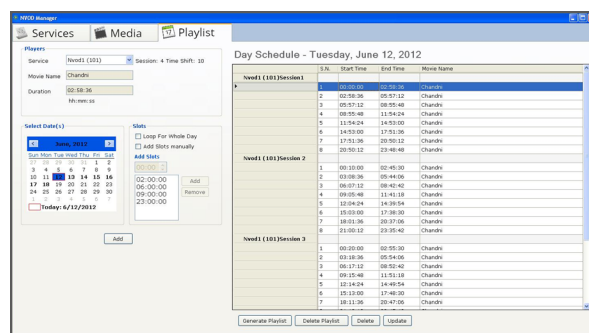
NVOD Manager

Services Media Playlist

Players
Service Nvod1 (101) Session: 4 Time Shift: 10
Movie Name Chandni
Duration 02:58:36
hh:mm:ss

Select Date(s)
June, 2012
Sun Mon Tue Wed Thu Fri Sat
27 28 29 30 31 1 2
3 4 5 6 7 8 9
10 11 12 13 14 15 16
17 18 19 20 21 22 23
24 25 26 27 28 29 30
1 2 3 4 5 6 7
Today: 6/12/2012

Slots
Loop For Whole Day
Add Slots manually
Add Slots
00:00
02:00:00
06:00:00
09:00:00
23:00:00
Add
Remove

Add

Day Schedule - Tuesday, June 12, 2012

| | S.N. | Start Time | End Time | Movie Name |
|---|---|---|---|---|
| Nvod1 (101)Session1 | | | | |
| | 1 | 00:00:00 | 02:58:36 | Chandni |
| | 2 | 02:58:36 | 05:57:12 | Chandni |
| | 3 | 05:57:12 | 08:55:48 | Chandni |
| | 4 | 08:55:48 | 11:54:24 | Chandni |
| | 5 | 11:54:24 | 14:53:00 | Chandni |
| | 6 | 14:53:00 | 17:51:36 | Chandni |
| | 7 | 17:51:36 | 20:50:12 | Chandni |
| | 8 | 20:50:12 | 23:48:48 | Chandni |
| Nvod1 (101)Session2 | | | | |
| | 1 | 00:10:00 | 02:45:30 | Chandni |
| | 2 | 03:08:36 | 05:44:06 | Chandni |
| | 3 | 06:07:12 | 08:42:42 | Chandni |
| | 4 | 09:05:48 | 11:41:18 | Chandni |
| | 5 | 12:04:24 | 14:39:54 | Chandni |
| | 6 | 15:03:00 | 17:38:30 | Chandni |
| | 7 | 18:01:36 | 20:37:06 | Chandni |
| | 8 | 21:00:12 | 23:35:42 | Chandni |
| Nvod1 (101)Session3 | | | | |
| | 1 | 00:20:00 | 02:55:30 | Chandni |
| | 2 | 03:18:36 | 05:54:06 | Chandni |
| | 3 | 06:17:12 | 08:52:42 | Chandni |
| | 4 | 09:15:48 | 11:51:18 | Chandni |
| | 5 | 12:14:24 | 14:49:54 | Chandni |
| | 6 | 15:13:00 | 17:48:30 | Chandni |
| | 7 | 18:11:36 | 20:47:06 | Chandni |

Generate Playlist Delete Playlist Delete Update